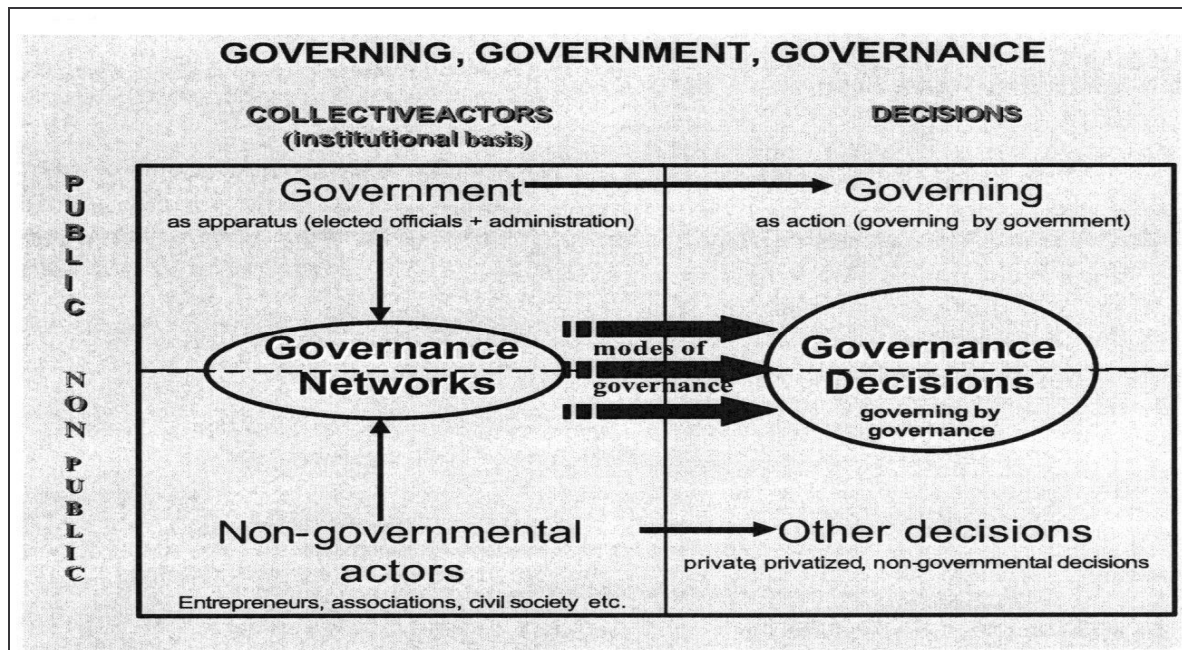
GOVERNING, GOVERNMENT, GOVERNANCE

COLLECTIVEACTORS (institutional basis)

DECISIONS

PUBLIC

NON PUBLIC

Government
as apparatus (elected officials + administration)

Governing
as action (governing by government)

Governance Networks

modes of governance

Governance Decisions
governing by governance

Non-governmental actors
Entrepreneurs, associations, civil society etc.

Other decisions
private, privatized, non-governmental decisions